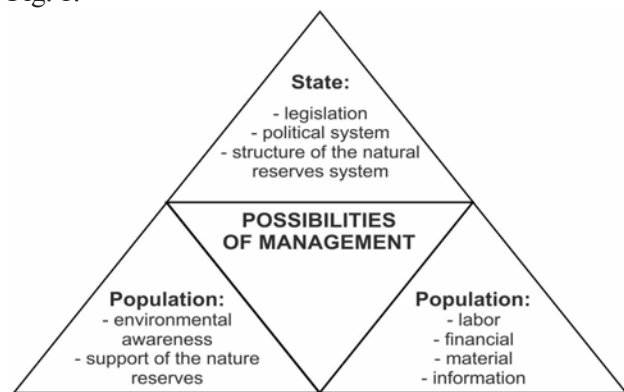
Fig. 1.

State:
- legislation
- political system
- structure of the natural reserves system

POSSIBILITIES OF MANAGEMENT

Population:
- environmental awareness
- support of the nature reserves

Population:
- labor
- financial
- material
- information